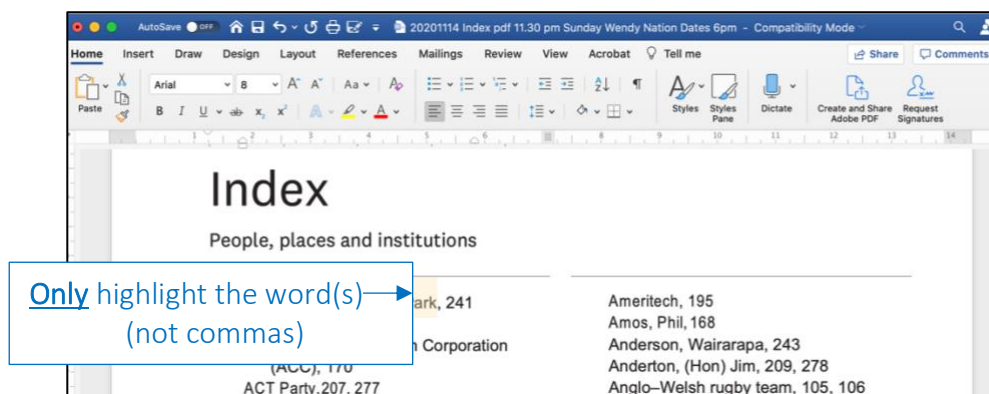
AutoSave OFF 20201114 Index pdf 11.30 pm Sunday Wendy Nation Dates 6pm - Compatibility Mode

Home Insert Draw Design Layout References Mailings Review View Acrobat Tell me Share Comments

Paste Arial 8 Styles Styles Pane Dictate Create and Share Adobe PDF Request Signatures

Index

People, places and institutions

Only highlight the word(s) (not commas)

ark, 241

n Corporation (ACC), 170

ACT Party,207, 277

Ameritech, 195

Amos, Phil, 168

Anderson, Wairarapa, 243

Anderton, (Hon) Jim, 209, 278

Anglo–Welsh rugby team, 105, 106